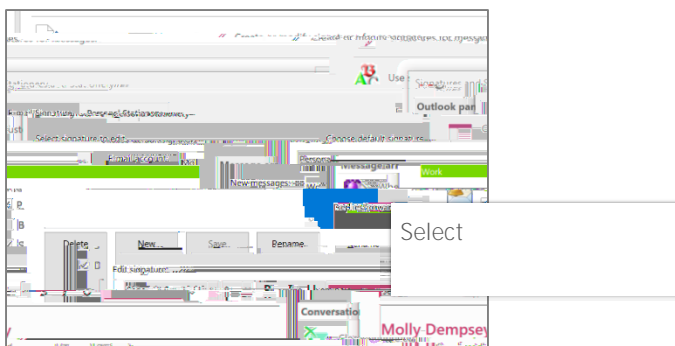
Create or modify signatures for messages

Use

Signatures and Stationery

Outlook pane

E-mail Signature | Personal Stationery

Select signature to edit

Choose default signature

E-mail account:

New messages:

Replies/forwards:

Message arr

Work

Delete

New...

Save

Rename

Edit signature

Select

Conversatio

Molly Dempsey